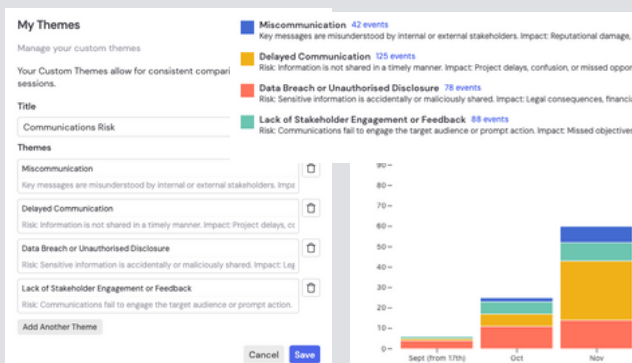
My Themes

Manage your custom themes

Your Custom Themes allow for consistent compari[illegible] sessions.

Title

Communications Risk

Themes

Miscommunication

Key messages are misunderstood by internal or external stakeholders. Impa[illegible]

Delayed Communication

Risk: Information is not shared in a timely manner. Impact: Project delays, co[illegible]

Data Breach or Unauthorised Disclosure

Risk: Sensitive information is accidentally or maliciously shared. Impact: Leg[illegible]

Lack of Stakeholder Engagement or Feedback

Risk: Communications fail to engage the target audience or prompt action.

Add Another Theme

Cancel Save

Miscommunication 42 events
Key messages are misunderstood by internal or external stakeholders. Impact: Reputational damage, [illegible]

Delayed Communication 125 events
Risk: Information is not shared in a timely manner. Impact: Project delays, confusion, or missed oppo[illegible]

Data Breach or Unauthorised Disclosure 78 events
Risk: Sensitive information is accidentally or maliciously shared. Impact: Legal consequences, financi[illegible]

Lack of Stakeholder Engagement or Feedback 88 events
Risk: Communications fail to engage the target audience or prompt action. Impact: Missed objectives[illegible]

90
80
70
60
50
40
30
20
10
0

Sept (from 17th) Oct Nov